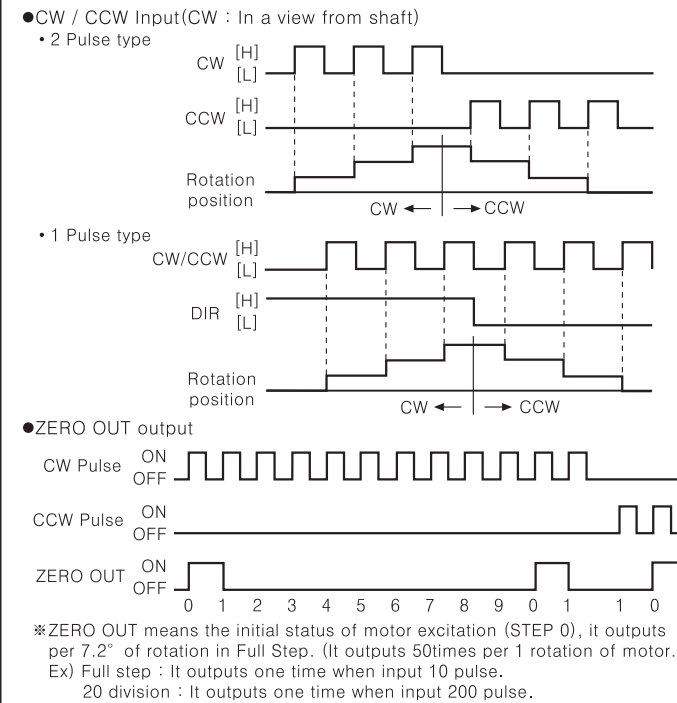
●CW / CCW Input(CW : In a view from shaft)

• 2 Pulse type

CW [H] [L]

CCW [H] [L]

Rotation position

CW ← → CCW

• 1 Pulse type

CW/CCW [H] [L]

DIR [H] [L]

Rotation position

CW ← → CCW

●ZERO OUT output

CW Pulse ON OFF

CCW Pulse ON OFF

ZERO OUT ON OFF

0 1 2 3 4 5 6 7 8 9 0 1 1 0

※ZERO OUT means the initial status of motor excitation (STEP 0), it outputs per 7.2° of rotation in Full Step. (It outputs 50times per 1 rotation of motor.

Ex) Full step : It outputs one time when input 10 pulse.

20 division : It outputs one time when input 200 pulse.